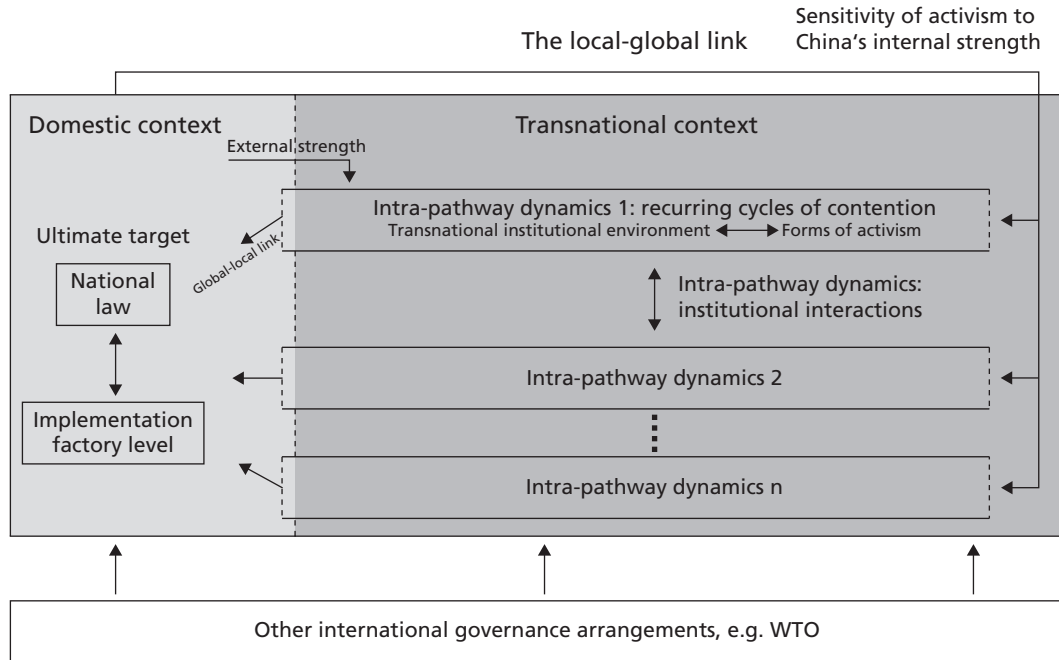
The local-global link

Sensitivity of activism to China's internal strength

Domestic context

Transnational context

External strength

Intra-pathway dynamics 1: recurring cycles of contention

Transnational institutional environment

Forms of activism

Ultimate target

Global-local link

National law

Intra-pathway dynamics: institutional interactions

Intra-pathway dynamics 2

Implementation factory level

Intra-pathway dynamics n

Other international governance arrangements, e.g. WTO